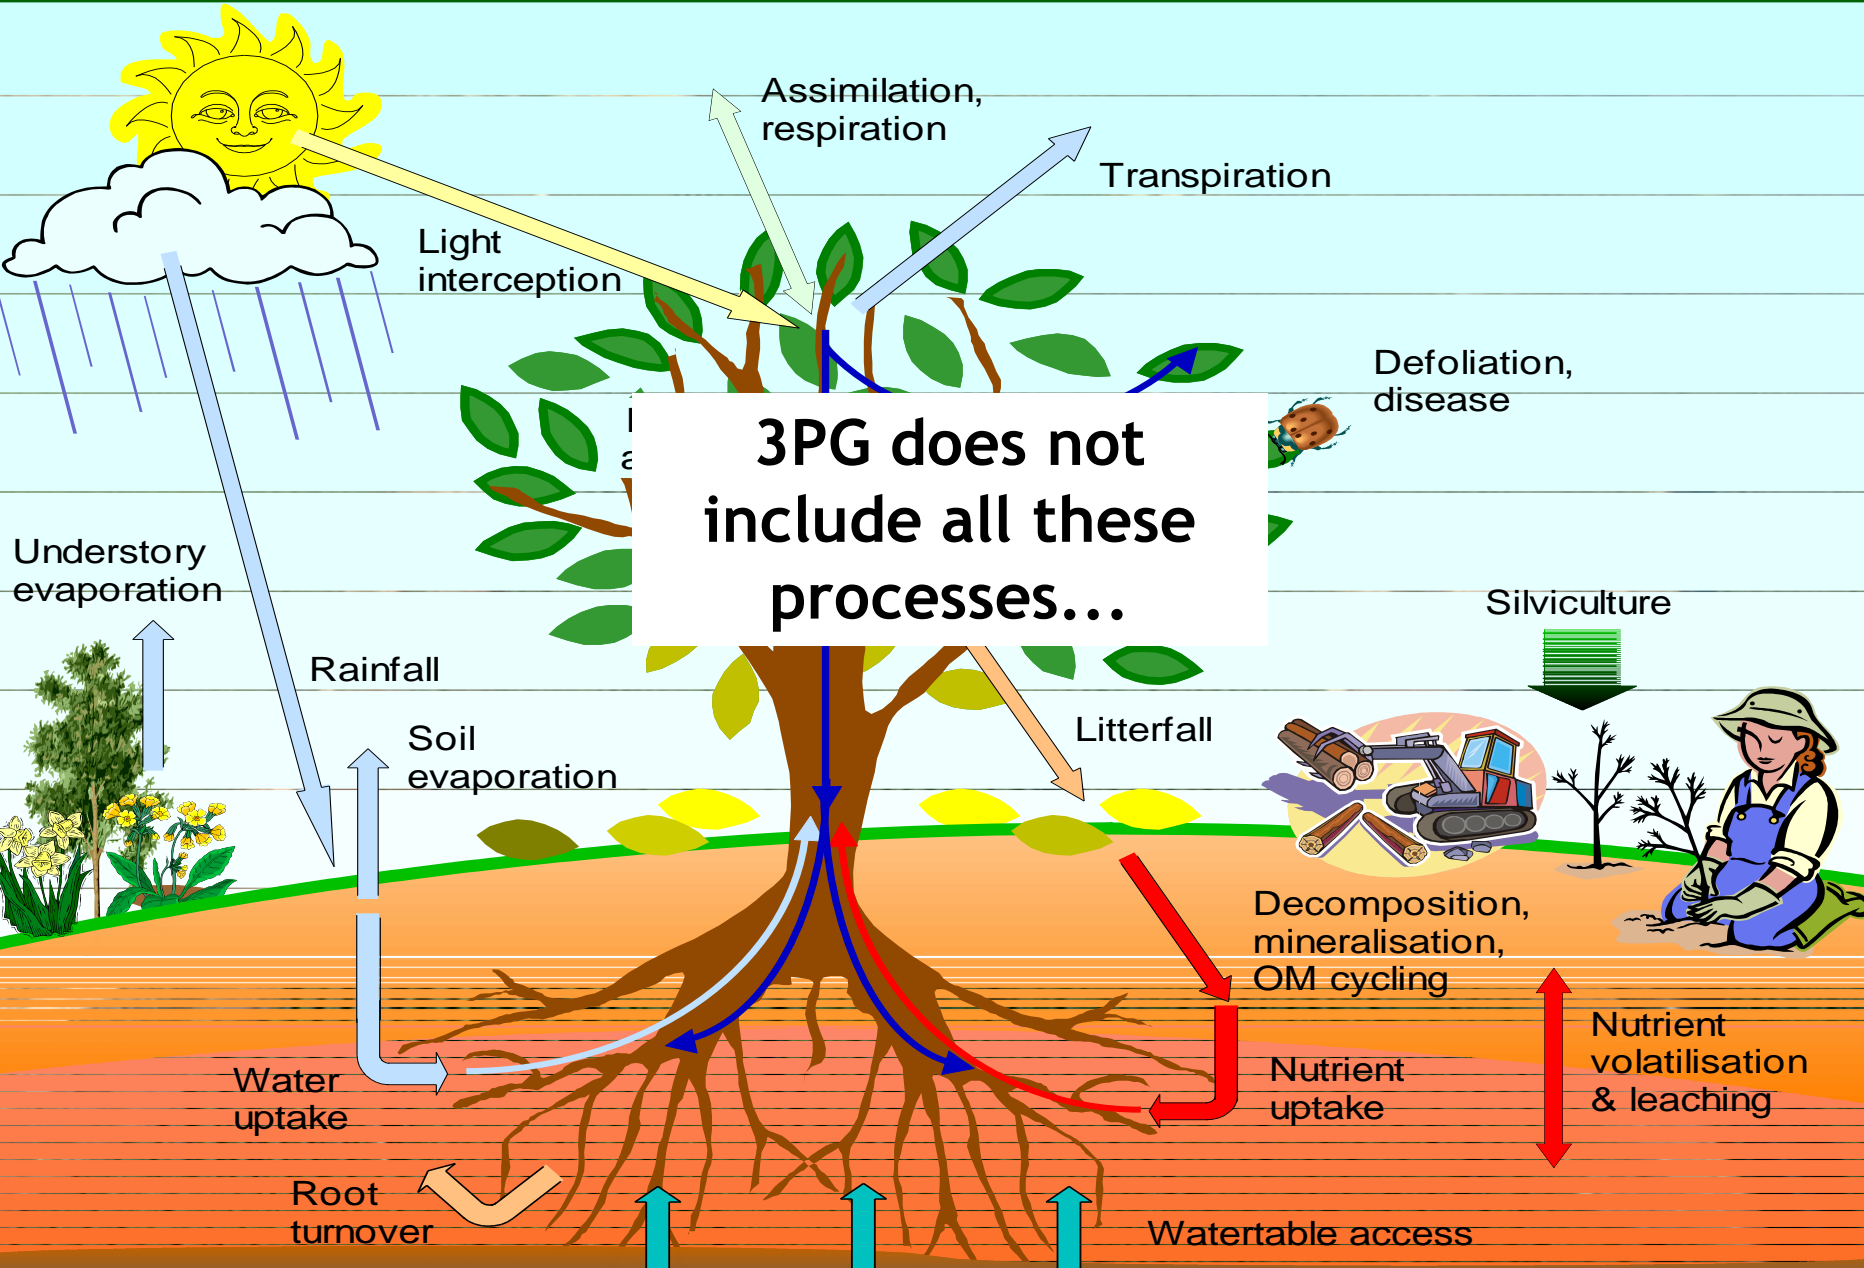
Assimilation, respiration

Transpiration

Light interception

Defoliation, disease

3PG does not include all these processes...

Understory evaporation

Silviculture

Rainfall

Soil evaporation

Litterfall

Decomposition, mineralisation, OM cycling

Nutrient volatilisation & leaching

Nutrient uptake

Water uptake

Root turnover

Watertable access